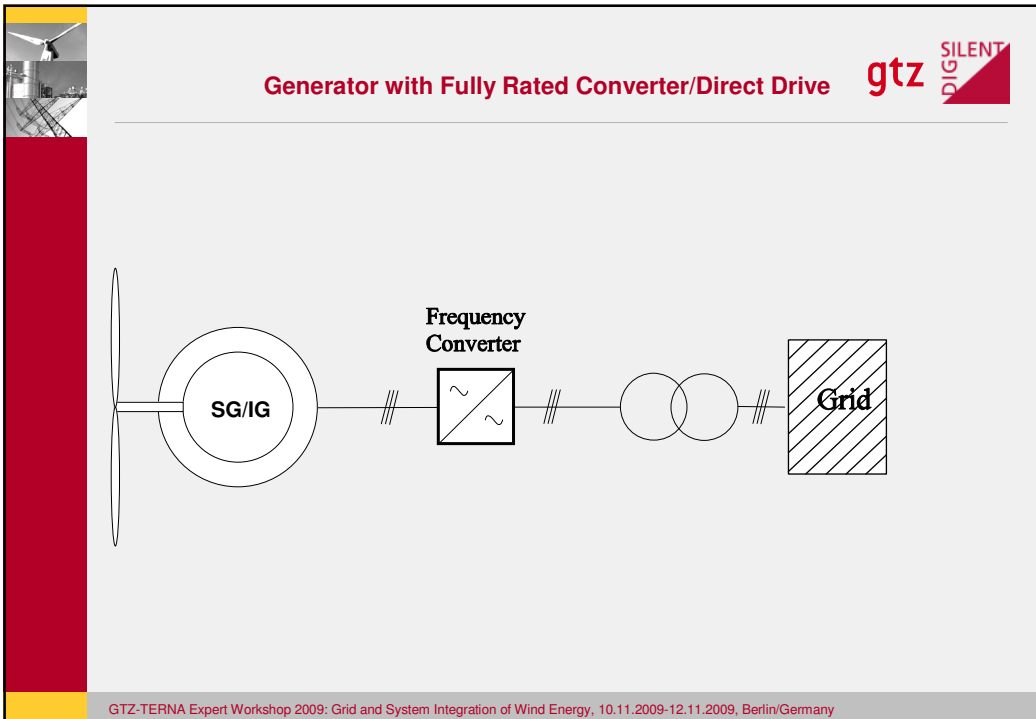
Generator with Fully Rated Converter/Direct Drive

gtz

SILENT
DIG

Frequency
Converter

SG/IG

~
~

Grid

GTZ-TERNA Expert Workshop 2009: Grid and System Integration of Wind Energy, 10.11.2009-12.11.2009, Berlin/Germany